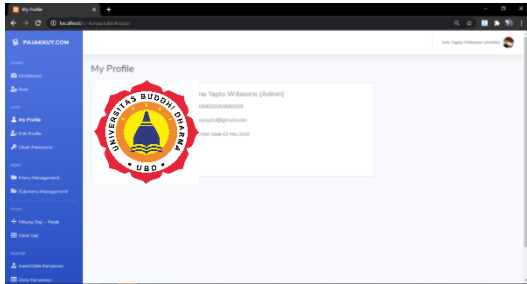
My Profile
localhost/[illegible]
PAJAKKUY.COM
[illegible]
Dashboard
Pons
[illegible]
My Profile
Edit Profile
Ubah Password
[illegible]
Menu Management
Submenu Management
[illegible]
Hitung Gaji - Pajak
Data Gaji
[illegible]
Input Data Karyawan
Data Karyawan
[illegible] Yapto Wibisono (Admin)
My Profile
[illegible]ne Yapto Wibisono (Admin)
000000000000000
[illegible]yapto@gmail.com
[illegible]mber Sejak 02 May 2020
UNIVERSITAS BUDDHI DHARMA
UBD